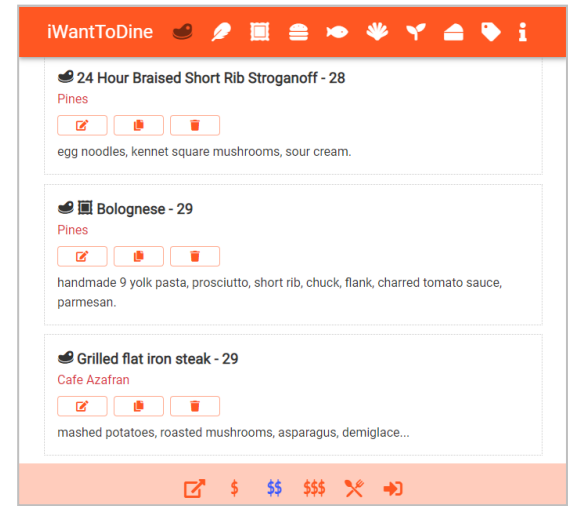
iWantToDine

24 Hour Braised Short Rib Stroganoff - 28
Pines

egg noodles, kennet square mushrooms, sour cream.

Bolognese - 29
Pines

handmade 9 yolk pasta, prosciutto, short rib, chuck, flank, charred tomato sauce, parmesan.

Grilled flat iron steak - 29
Cafe Azafran

mashed potatoes, roasted mushrooms, asparagus, demiglace...

$ $$ $$$